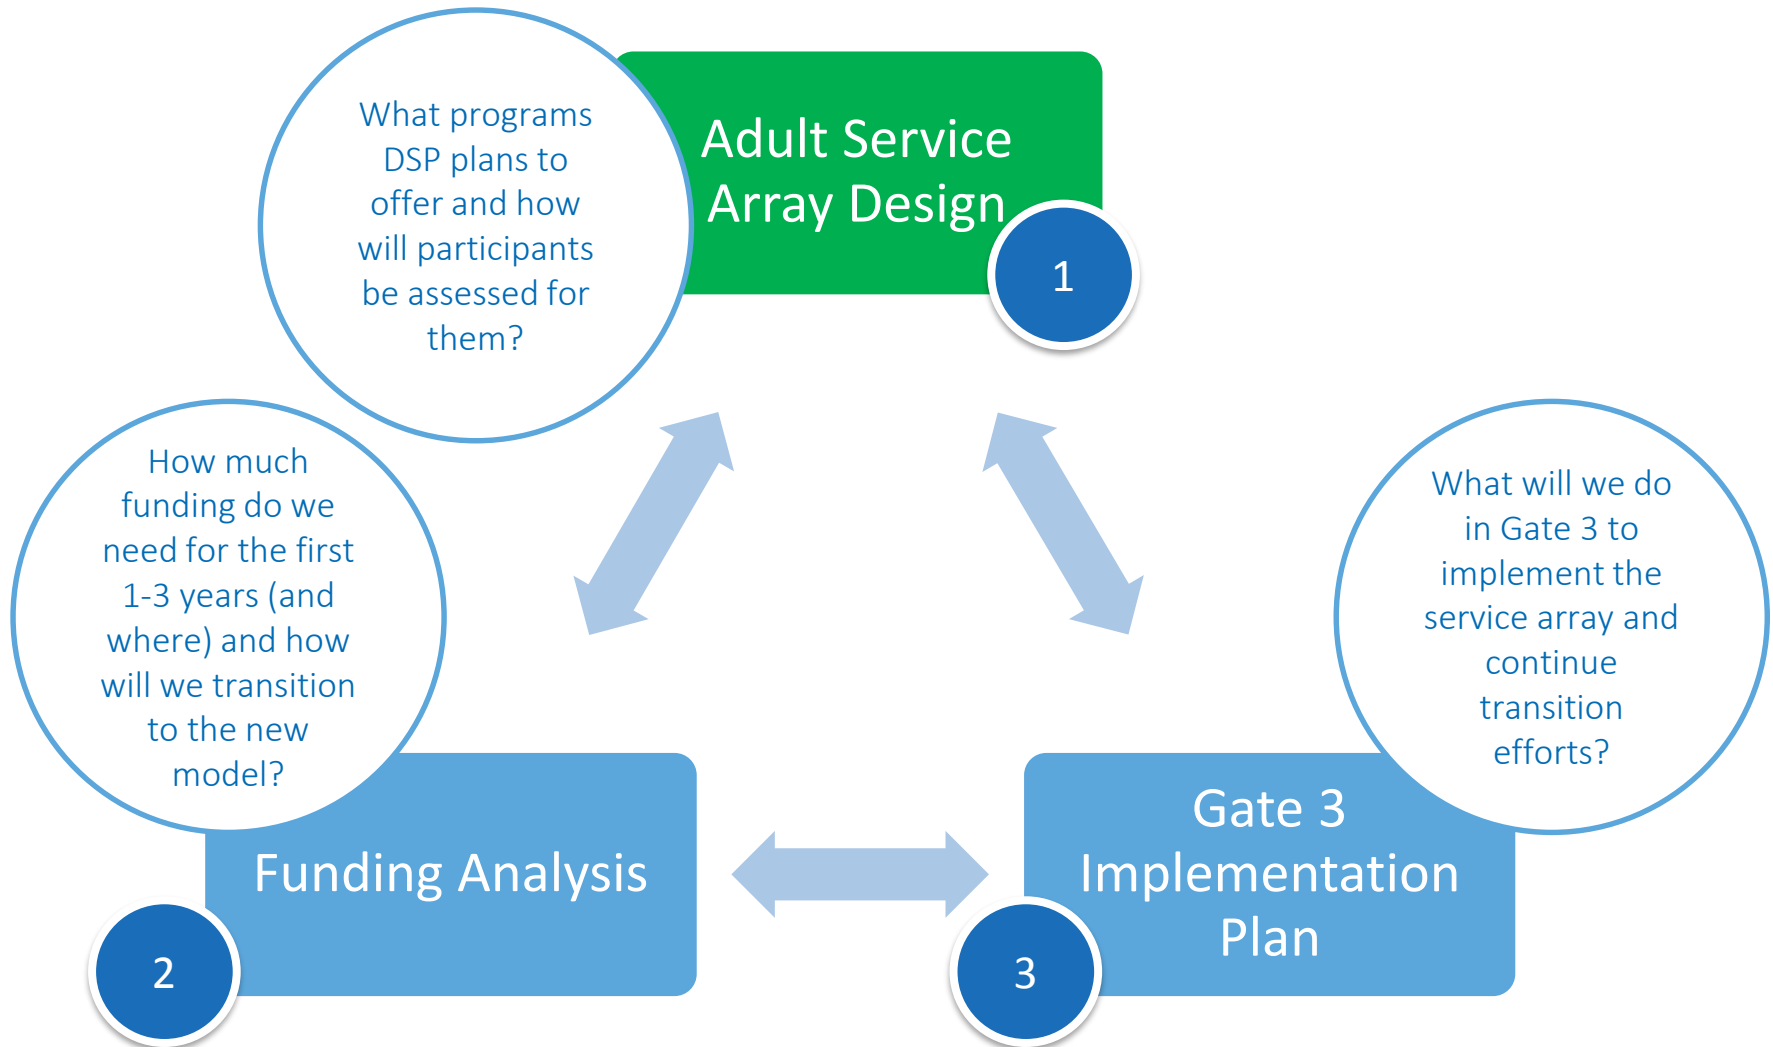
What programs DSP plans to offer and how will participants be assessed for them?

Adult Service Array Design

1

How much funding do we need for the first 1-3 years (and where) and how will we transition to the new model?

What will we do in Gate 3 to implement the service array and continue transition efforts?

Funding Analysis

2

Gate 3 Implementation Plan

3